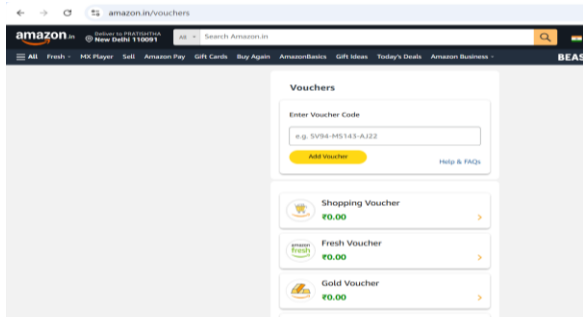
amazon.in/vouchers

amazon.in Deliver to PRATISHTHA New Delhi 110091 All Search Amazon.in

All Fresh MX Player Sell Amazon Pay Gift Cards Buy Again AmazonBasics Gift Ideas Today's Deals Amazon Business BEAS

Vouchers

Enter Voucher Code

e.g. SV94-MS143-AJ22

Add Voucher

Help & FAQs

Shopping Voucher
₹0.00

amazon fresh
Fresh Voucher
₹0.00

Gold Voucher
₹0.00